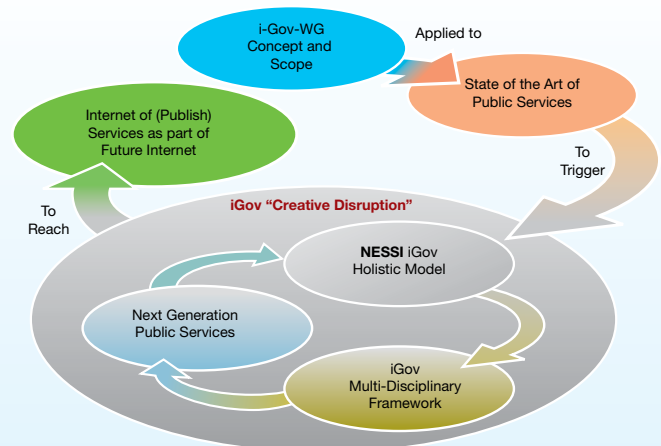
i-Gov-WG Concept and Scope

Applied to

State of the Art of Public Services

To Trigger

Internet of (Publish) Services as part of Future Internet

To Reach

iGov “Creative Disruption”

NESSI iGov Holistic Model

Next Generation Public Services

iGov Multi-Disciplinary Framework